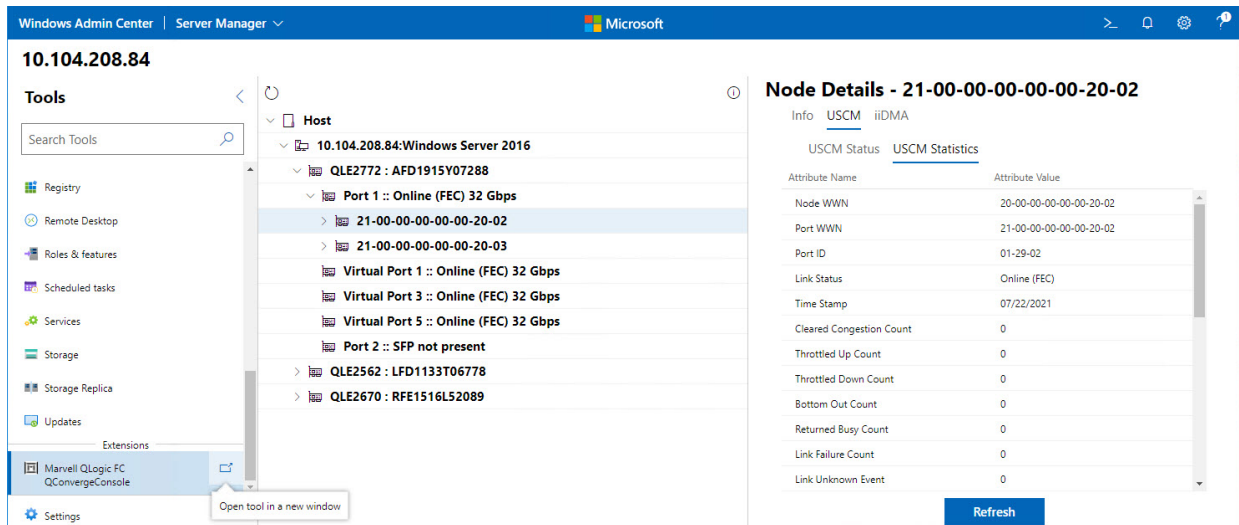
Windows Admin Center | Server Manager

Microsoft

10.104.208.84

Tools

Search Tools

Registry

Remote Desktop

Roles & features

Scheduled tasks

Services

Storage

Storage Replica

Updates

Extensions

Marvell QLogic FC QConvergeConsole

Open tool in a new window

Settings

Host

10.104.208.84:Windows Server 2016

QLE2772 : AFD1915Y07288

Port 1 :: Online (FEC) 32 Gbps

21-00-00-00-00-00-20-02

21-00-00-00-00-00-20-03

Virtual Port 1 :: Online (FEC) 32 Gbps

Virtual Port 3 :: Online (FEC) 32 Gbps

Virtual Port 5 :: Online (FEC) 32 Gbps

Port 2 :: SFP not present

QLE2562 : LFD1133T06778

QLE2670 : RFE1516L52089

Node Details - 21-00-00-00-00-00-20-02

Info USCM iiDMA

USCM Status USCM Statistics

| Attribute Name | Attribute Value |
|---|---|
| Node WWN | 20-00-00-00-00-00-20-02 |
| Port WWN | 21-00-00-00-00-00-20-02 |
| Port ID | 01-29-02 |
| Link Status | Online (FEC) |
| Time Stamp | 07/22/2021 |
| Cleared Congestion Count | 0 |
| Throttled Up Count | 0 |
| Throttled Down Count | 0 |
| Bottom Out Count | 0 |
| Returned Busy Count | 0 |
| Link Failure Count | 0 |
| Link Unknown Event | 0 |

Refresh